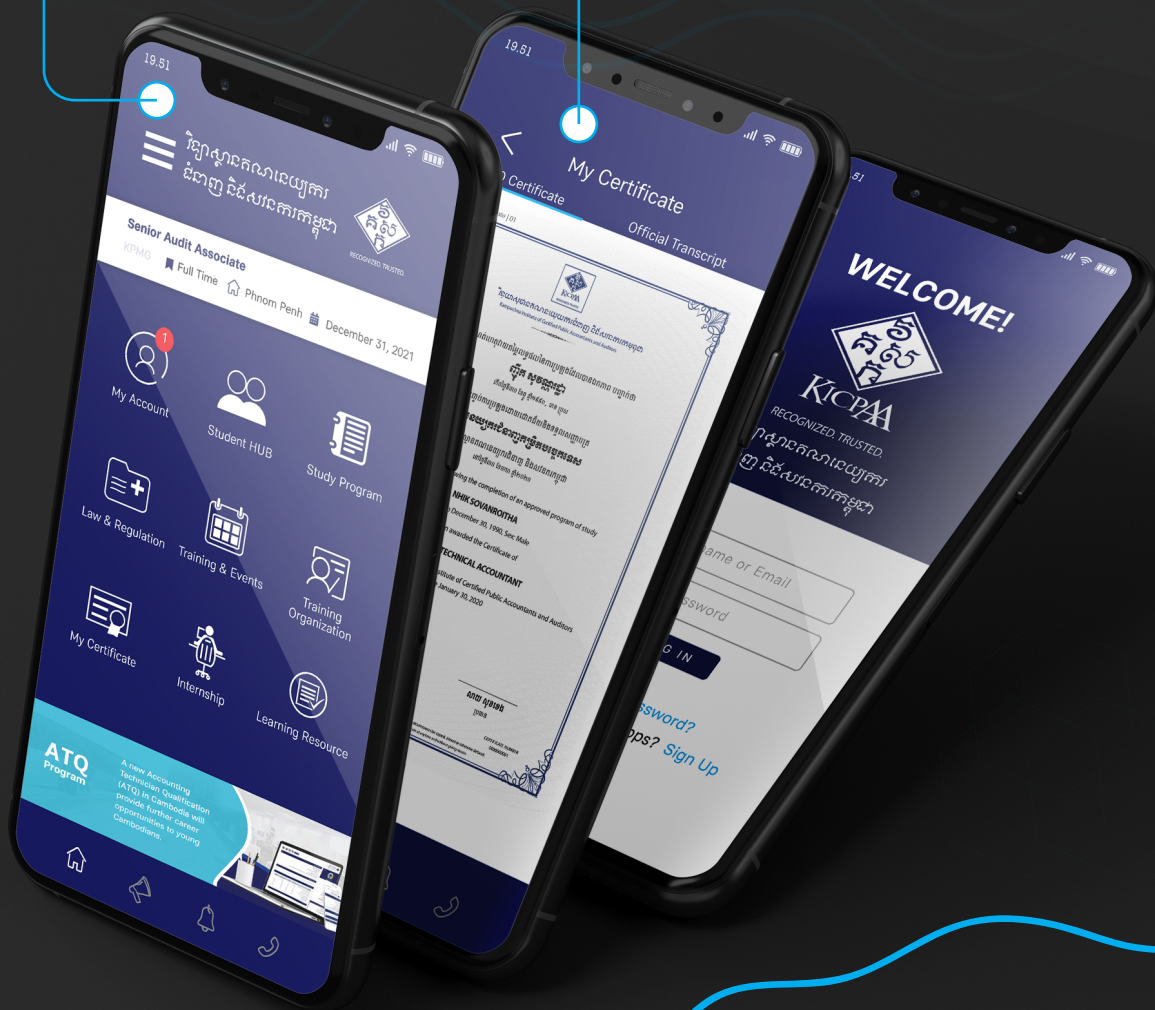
19.51

វិទ្យាស្ថានគណនេយ្យករ ជំនាញ និងសវនករកម្ពុជា

RECOGNIZED. TRUSTED.

Senior Audit Associate
KPMG Full Time Phnom Penh December 31, 2021

1
My Account
Student HUB
Study Program
Law & Regulation
Training & Events
Training Organization
My Certificate
Internship
Learning Resource

ATQ Program
A new Accounting Technician Qualification (ATQ) in Cambodia will provide further career opportunities to young Cambodians.

19.51

My Certificate
Certificate
Official Transcript

KICPAA
Kampuchea Institute of Certified Public Accountants and Auditors
ing the completion of an approved program of study
NHIK SOVANROITHA
December 30, 1990, Sex: Male
n awarded the Certificate of
TECHNICAL ACCOUNTANT
Institute of Certified Public Accountants and Auditors
January 30, 2020

.51

WELCOME!
KICPAA
RECOGNIZED. TRUSTED.
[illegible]ស្ថានគណនេយ្យករ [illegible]ញ និងសវនករកម្ពុជា
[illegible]ame or Email
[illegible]ssword
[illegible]G IN
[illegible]ssword?
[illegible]pps? Sign Up